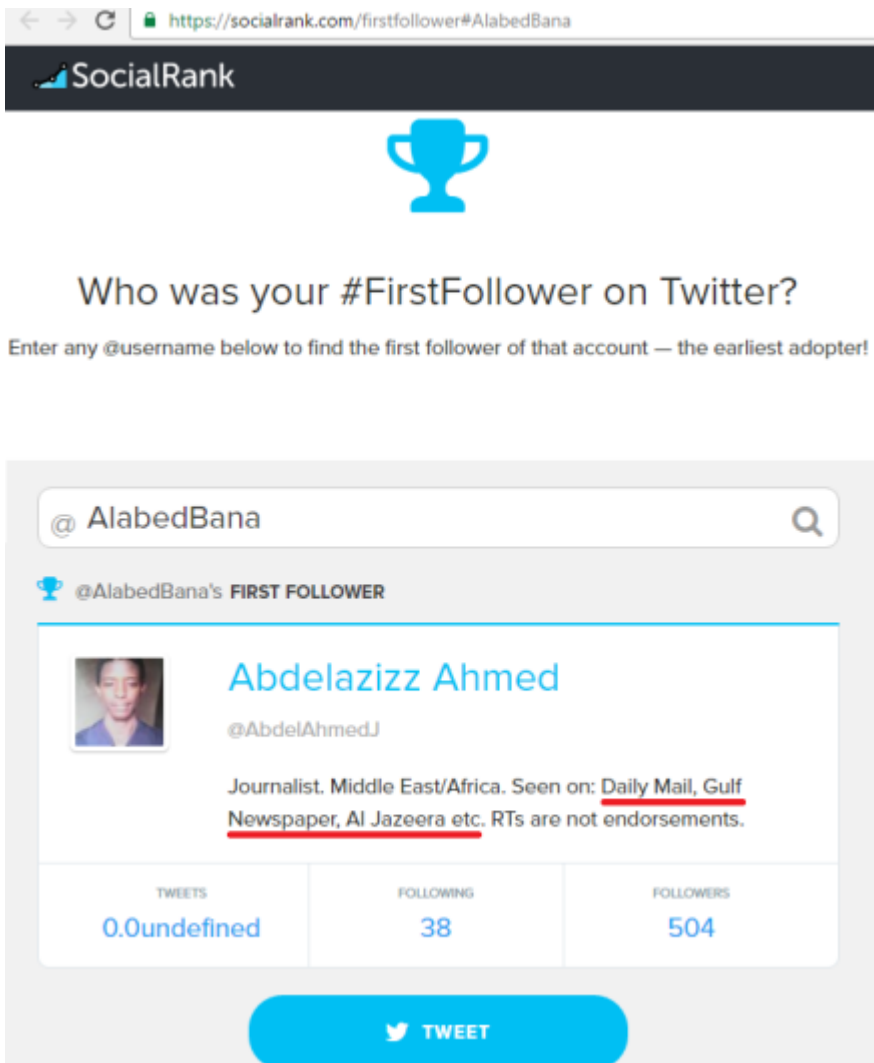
https://socialrank.com/firstfollower#AlabedBana

SocialRank

Who was your #FirstFollower on Twitter?

Enter any @username below to find the first follower of that account — the earliest adopter!

@ AlabedBana

@AlabedBana's FIRST FOLLOWER

Abdelazizz Ahmed

@AbdelAhmedJ

Journalist. Middle East/Africa. Seen on: Daily Mail, Gulf Newspaper, Al Jazeera etc. RTs are not endorsements.

| TWEETS | FOLLOWING | FOLLOWERS |
|---|---|---|
| 0.0undefined | 38 | 504 |

TWEET